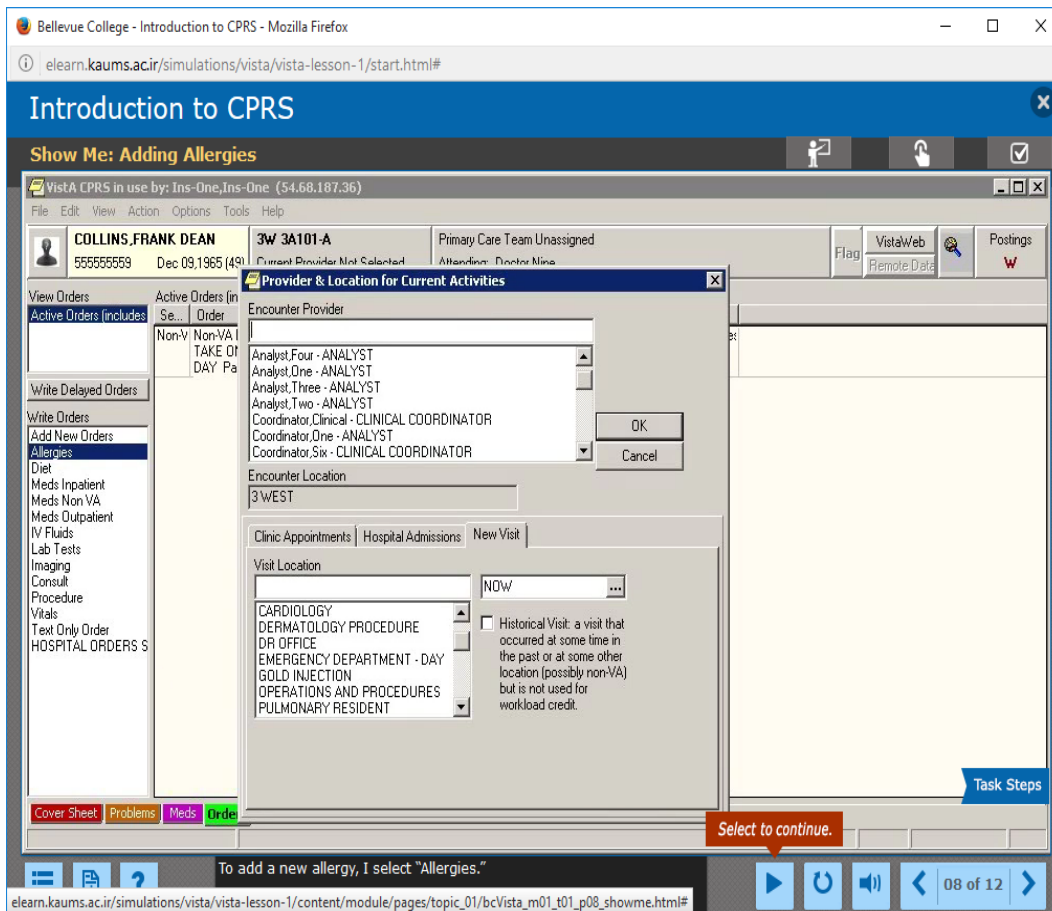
Bellevue College - Introduction to CPRS - Mozilla Firefox

elearn.kaums.ac.ir/simulations/vista/vista-lesson-1/start.html#

Introduction to CPRS

Show Me: Adding Allergies

VistA CPRS in use by: Ins-One,Ins-One (54.68.187.36)

File Edit View Action Options Tools Help

COLLINS,FRANK DEAN
555555559 Dec 09,1965 (49)

3W 3A101-A
Current Provider Not Selected

Primary Care Team Unassigned
Attending: Doctor Nine

Flag

VistaWeb
Remote Data

Postings
W

View Orders
Active Orders (includes

Active Orders (in
Se... Order
Non-V Non-VA
TAKE O
DAY Pa

Write Delayed Orders

Write Orders
Add New Orders
Allergies
Diet
Meds Inpatient
Meds Non VA
Meds Outpatient
IV Fluids
Lab Tests
Imaging
Consult
Procedure
Vitals
Text Only Order
HOSPITAL ORDERS S

Provider & Location for Current Activities

Encounter Provider

Analyst,Four - ANALYST
Analyst,One - ANALYST
Analyst,Three - ANALYST
Analyst,Two - ANALYST
Coordinator,Clinical - CLINICAL COORDINATOR
Coordinator,One - ANALYST
Coordinator,Six - CLINICAL COORDINATOR

OK
Cancel

Encounter Location
3 WEST

Clinic Appointments | Hospital Admissions | New Visit

Visit Location

NOW

CARDIOLOGY
DERMATOLOGY PROCEDURE
DR OFFICE
EMERGENCY DEPARTMENT - DAY
GOLD INJECTION
OPERATIONS AND PROCEDURES
PULMONARY RESIDENT

Historical Visit: a visit that occurred at some time in the past or at some other location (possibly non-VA) but is not used for workload credit.

Task Steps

Cover Sheet | Problems | Meds | Orde

Select to continue.

To add a new allergy, I select "Allergies."

08 of 12

elearn.kaums.ac.ir/simulations/vista/vista-lesson-1/content/module/pages/topic_01/bcVista_m01_t01_p08_showme.html#